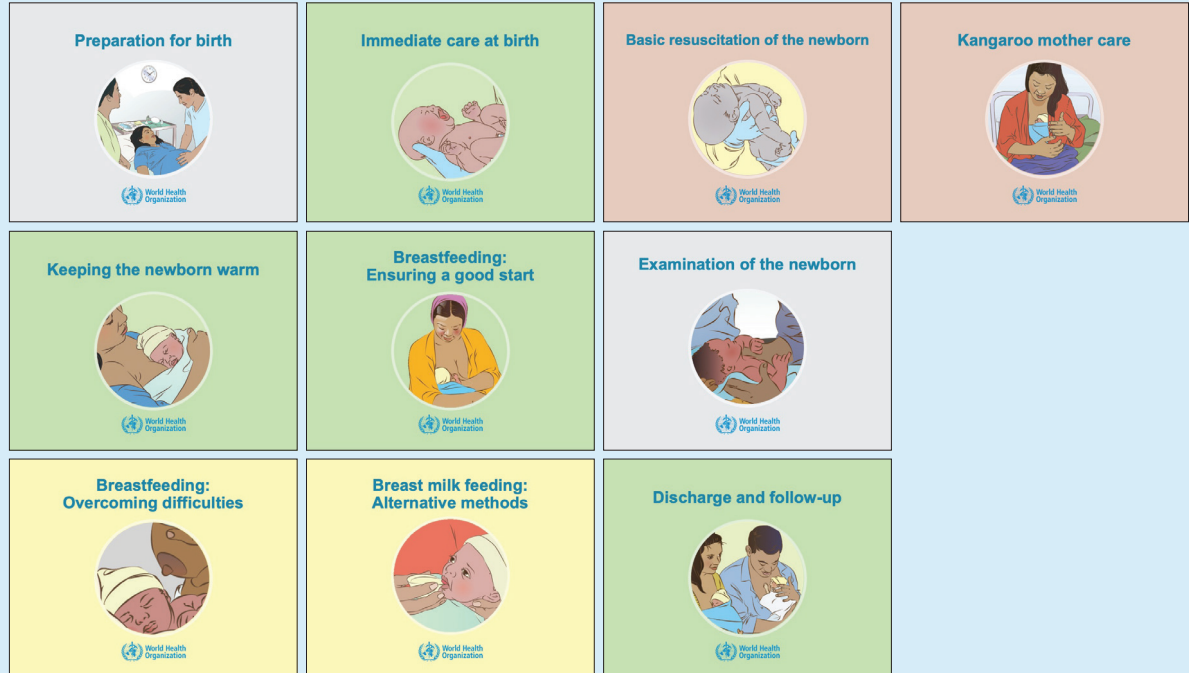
Preparation for birth

World Health Organization

Immediate care at birth

World Health Organization

Basic resuscitation of the newborn

World Health Organization

Kangaroo mother care

World Health Organization

Keeping the newborn warm

World Health Organization

Breastfeeding: Ensuring a good start

World Health Organization

Examination of the newborn

World Health Organization

Breastfeeding: Overcoming difficulties

World Health Organization

Breast milk feeding: Alternative methods

World Health Organization

Discharge and follow-up

World Health Organization